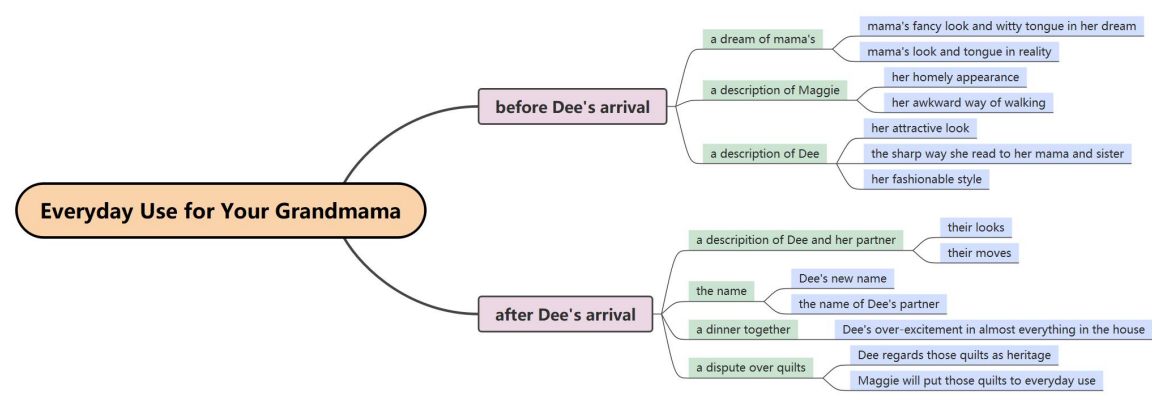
Everyday Use for Your Grandmama

before Dee's arrival

a dream of mama's

mama's fancy look and witty tongue in her dream

mama's look and tongue in reality

a description of Maggie

her homely appearance

her awkward way of walking

a description of Dee

her attractive look

the sharp way she read to her mama and sister

her fashionable style

after Dee's arrival

a descripition of Dee and her partner

their looks

their moves

the name

Dee's new name

the name of Dee's partner

a dinner together

Dee's over-excitement in almost everything in the house

a dispute over quilts

Dee regards those quilts as heritage

Maggie will put those quilts to everyday use